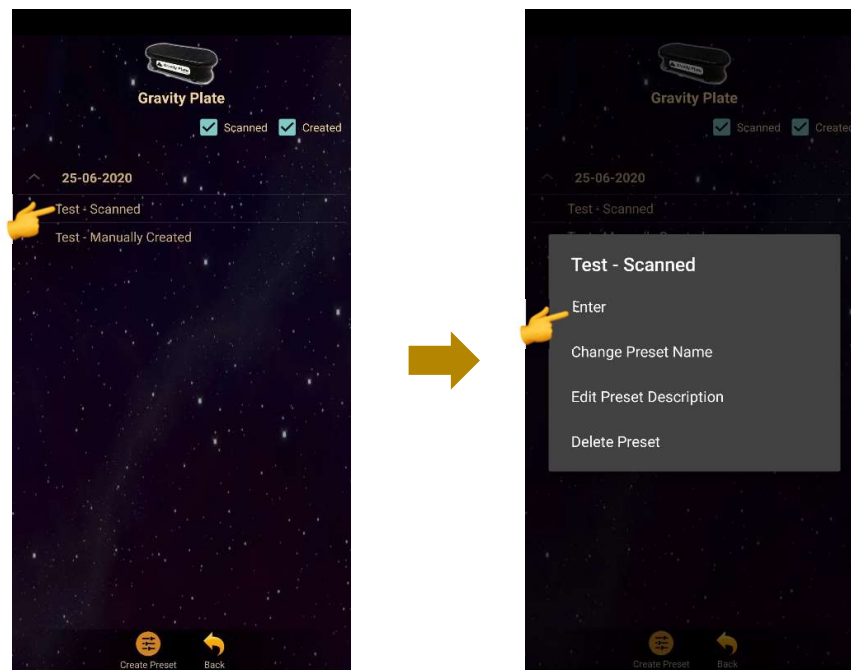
Gravity Plate

Gravity Plate

Scanned Created

25-06-2020

Test - Scanned

Test - Manually Created

Create Preset Back

Gravity Plate

Gravity Plate

Scanned Created

25-06-2020

Test - Scanned

Test - Scanned

Enter

Change Preset Name

Edit Preset Description

Delete Preset

Create Preset Back